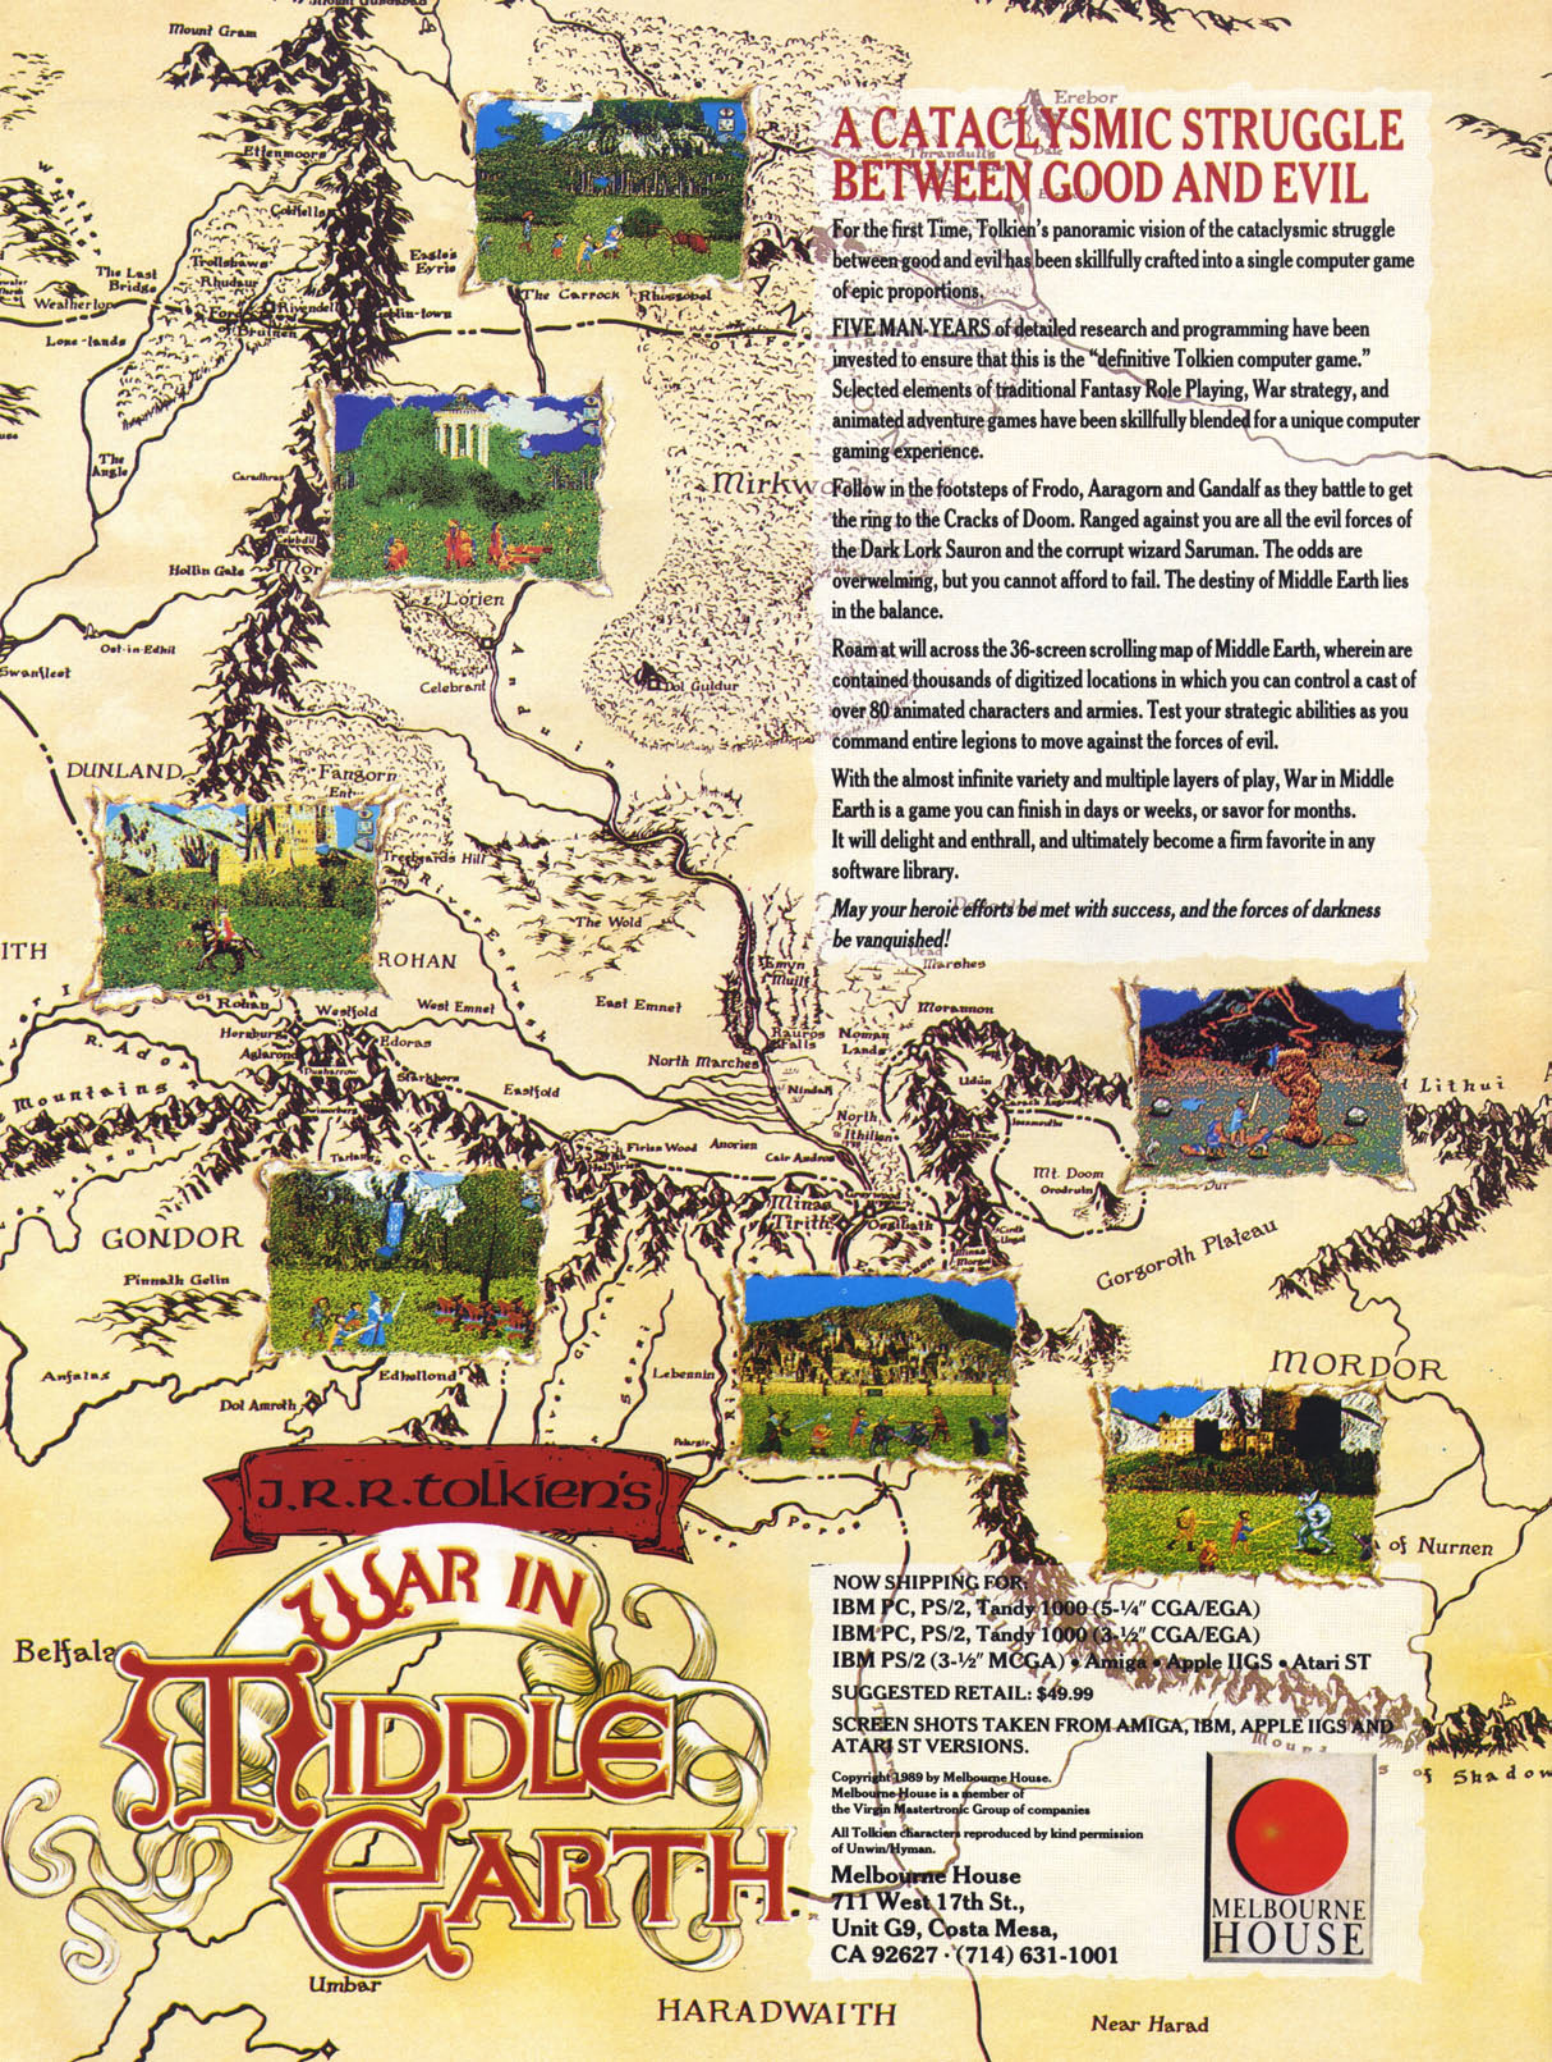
Mount Gram

Ettenmoors

Erebor

Thranduil's

Rivendell

Eagle's Eyrie

The Last Bridge

Weatherton

Lone-lands

The Carrock

Rhosgobel

The Angle

Carodhras

Mirkwood

Hollin Gate

Lorien

Celebrant

Dol Guldur

Swanfleet

DUNLAND

Fangorn

ROHAN

The Wold

Treebeards Hill

East Emnet

West Emnet

North Marches

Westfold

Edoras

Eastfold

Rauros Falls

Nindalf

Emyn Muil

Dagorlad

Morannon

Udun

Lithui

Mt. Doom

Orodruin

Minas Tirith

Osgiliath

Gorgoroth Plateau

MORDOR

GONDOR

Pinnath Gelin

Edhellond

Anfalas

Dol Amroth

Lebennin

Pelargir

of Nurnen

Belfalas

Umbar

HARADWAITH

Near Harad

of Shadow

A CATACLYSMIC STRUGGLE BETWEEN GOOD AND EVIL

For the first Time, Tolkien's panoramic vision of the cataclysmic struggle between good and evil has been skillfully crafted into a single computer game of epic proportions.

FIVE MAN-YEARS of detailed research and programming have been invested to ensure that this is the "definitive Tolkien computer game." Selected elements of traditional Fantasy Role Playing, War strategy, and animated adventure games have been skillfully blended for a unique computer gaming experience.

Follow in the footsteps of Frodo, Aaragorn and Gandalf as they battle to get the ring to the Cracks of Doom. Ranged against you are all the evil forces of the Dark Lork Sauron and the corrupt wizard Saruman. The odds are overwelming, but you cannot afford to fail. The destiny of Middle Earth lies in the balance.

Roam at will across the 36-screen scrolling map of Middle Earth, wherein are contained thousands of digitized locations in which you can control a cast of over 80 animated characters and armies. Test your strategic abilities as you command entire legions to move against the forces of evil.

With the almost infinite variety and multiple layers of play, War in Middle Earth is a game you can finish in days or weeks, or savor for months. It will delight and enthrall, and ultimately become a firm favorite in any software library.

May your heroic efforts be met with success, and the forces of darkness be vanquished!

J.R.R.Tolkien's
WAR IN MIDDLE EARTH

NOW SHIPPING FOR:
IBM PC, PS/2, Tandy 1000 (5-¼" CGA/EGA)
IBM PC, PS/2, Tandy 1000 (3-½" CGA/EGA)
IBM PS/2 (3-½" MCGA) • Amiga • Apple IIGS • Atari ST
SUGGESTED RETAIL: $49.99
SCREEN SHOTS TAKEN FROM AMIGA, IBM, APPLE IIGS AND ATARI ST VERSIONS.

Copyright 1989 by Melbourne House. Melbourne House is a member of the Virgin Mastertronic Group of companies
All Tolkien characters reproduced by kind permission of Unwin/Hyman.

Melbourne House
711 West 17th St.,
Unit G9, Costa Mesa,
CA 92627 · (714) 631-1001

MELBOURNE HOUSE